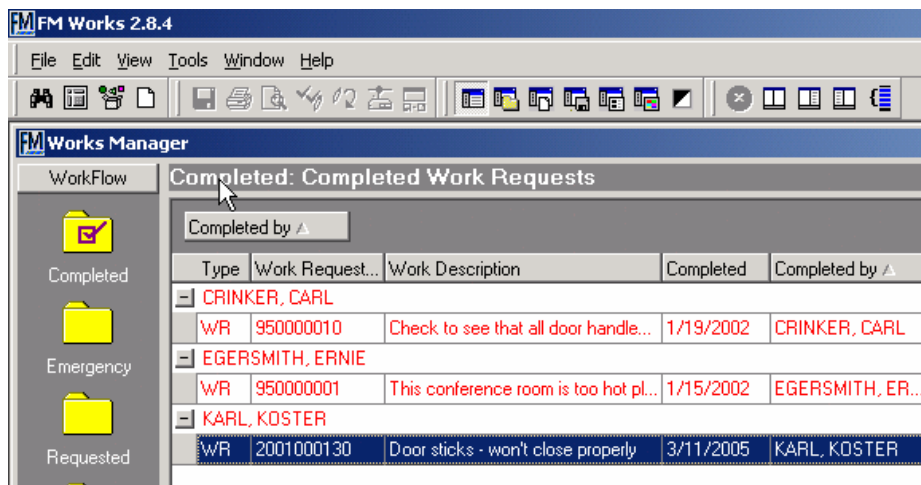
FM Works 2.8.4

File Edit View Tools Window Help

Works Manager

WorkFlow

Completed

Emergency

Requested

Completed: Completed Work Requests

Completed by

| Type | Work Request... | Work Description | Completed | Completed by |
|---|---|---|---|---|
| CRINKER, CARL | | | | |
| WR | 950000010 | Check to see that all door handle... | 1/19/2002 | CRINKER, CARL |
| EGERSMITH, ERNIE | | | | |
| WR | 950000001 | This conference room is too hot pl... | 1/15/2002 | EGERSMITH, ER... |
| KARL, KOSTER | | | | |
| WR | 2001000130 | Door sticks - won't close properly | 3/11/2005 | KARL, KOSTER |